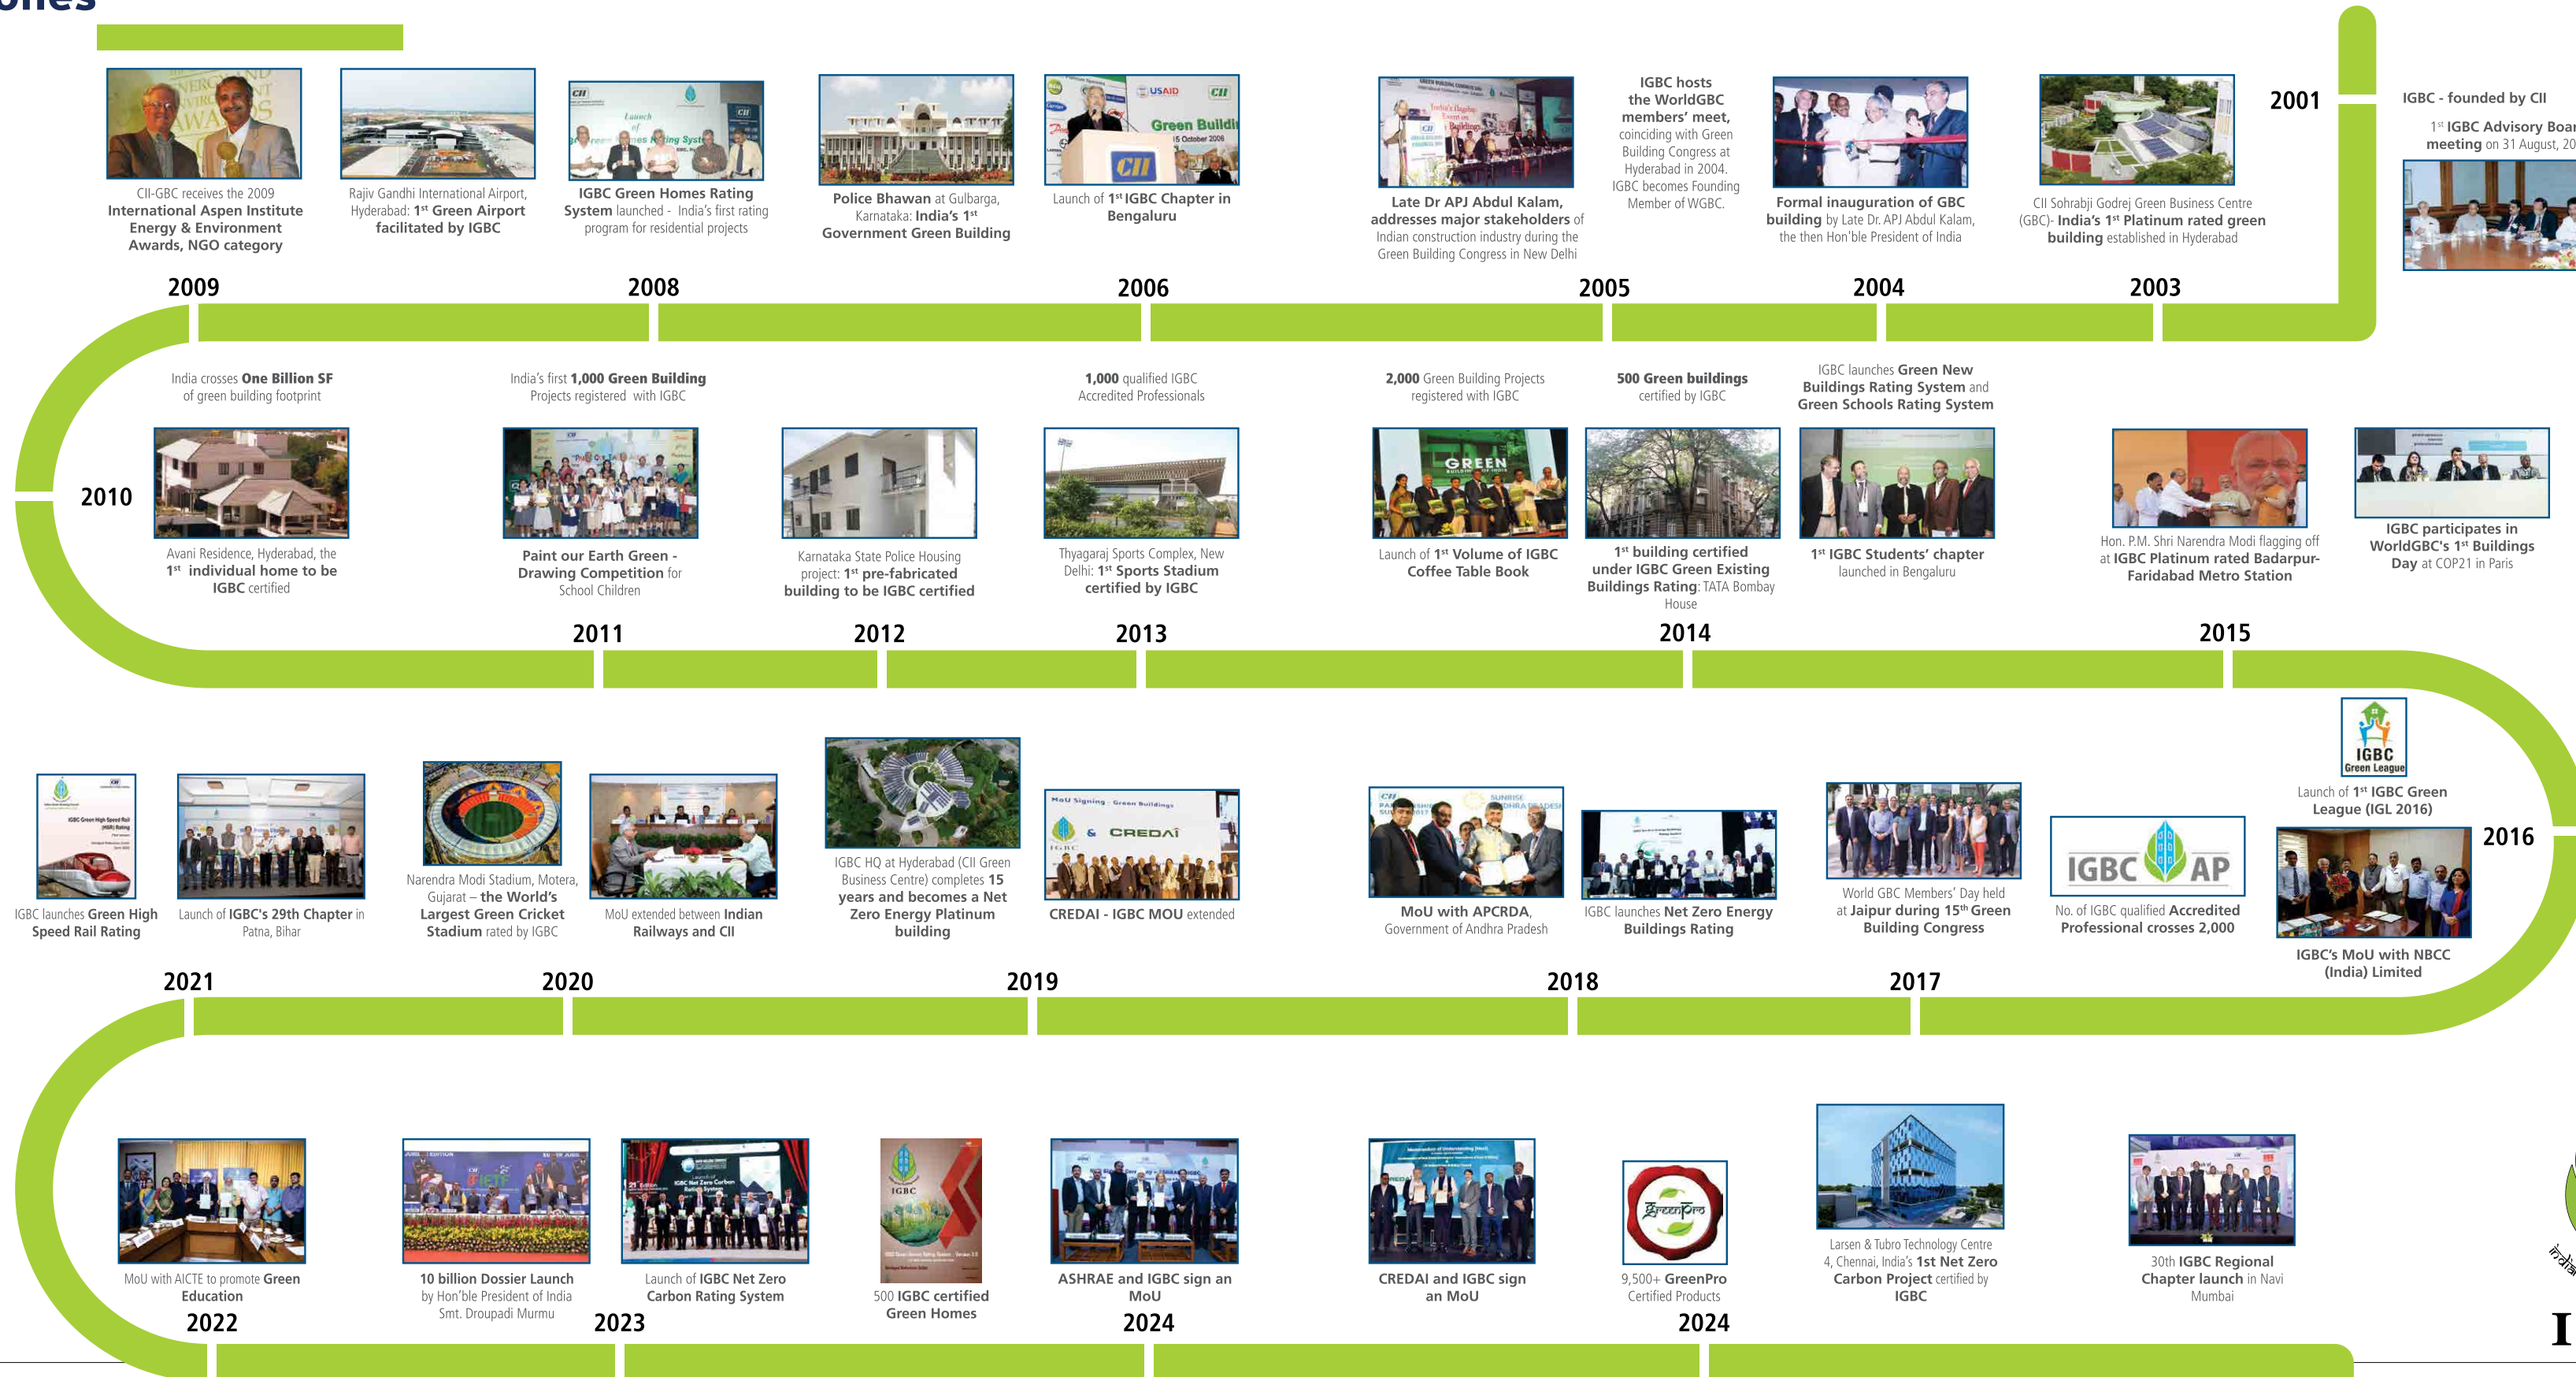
ones

CII-GBC receives the 2009 International Aspen Institute Energy & Environment Awards, NGO category

Rajiv Gandhi International Airport, Hyderabad: 1st Green Airport facilitated by IGBC

IGBC Green Homes Rating System launched - India's first rating program for residential projects

Police Bhawan at Gulbarga, Karnataka: India's 1st Government Green Building

Launch of 1st IGBC Chapter in Bengaluru

Late Dr APJ Abdul Kalam, addresses major stakeholders of Indian construction industry during the Green Building Congress in New Delhi

IGBC hosts the WorldGBC members' meet, coinciding with Green Building Congress at Hyderabad in 2004. IGBC becomes Founding Member of WGBC.

Formal inauguration of GBC building by Late Dr. APJ Abdul Kalam, the then Hon'ble President of India

CII Sohrabji Godrej Green Business Centre (GBC)- India's 1st Platinum rated green building established in Hyderabad

2001

IGBC - founded by CII

1st IGBC Advisory Boar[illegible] meeting on 31 August, 20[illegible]

2009 2008 2006 2005 2004 2003

India crosses One Billion SF of green building footprint

India's first 1,000 Green Building Projects registered with IGBC

1,000 qualified IGBC Accredited Professionals

2,000 Green Building Projects registered with IGBC

500 Green buildings certified by IGBC

IGBC launches Green New Buildings Rating System and Green Schools Rating System

2010

Avani Residence, Hyderabad, the 1st individual home to be IGBC certified

Paint our Earth Green - Drawing Competition for School Children

Karnataka State Police Housing project: 1st pre-fabricated building to be IGBC certified

Thyagaraj Sports Complex, New Delhi: 1st Sports Stadium certified by IGBC

Launch of 1st Volume of IGBC Coffee Table Book

1st building certified under IGBC Green Existing Buildings Rating: TATA Bombay House

1st IGBC Students' chapter launched in Bengaluru

Hon. P.M. Shri Narendra Modi flagging off at IGBC Platinum rated Badarpur-Faridabad Metro Station

IGBC participates in WorldGBC's 1st Buildings Day at COP21 in Paris

2011 2012 2013 2014 2015

IGBC Green League

Launch of 1st IGBC Green League (IGL 2016)

2016

IGBC launches Green High Speed Rail Rating

Launch of IGBC's 29th Chapter in Patna, Bihar

Narendra Modi Stadium, Motera, Gujarat – the World's Largest Green Cricket Stadium rated by IGBC

MoU extended between Indian Railways and CII

IGBC HQ at Hyderabad (CII Green Business Centre) completes 15 years and becomes a Net Zero Energy Platinum building

CREDAI - IGBC MOU extended

MoU with APCRDA, Government of Andhra Pradesh

IGBC launches Net Zero Energy Buildings Rating

World GBC Members' Day held at Jaipur during 15th Green Building Congress

IGBC AP

No. of IGBC qualified Accredited Professional crosses 2,000

IGBC's MoU with NBCC (India) Limited

2021 2020 2019 2018 2017

MoU with AICTE to promote Green Education

10 billion Dossier Launch by Hon'ble President of India Smt. Droupadi Murmu

Launch of IGBC Net Zero Carbon Rating System

500 IGBC certified Green Homes

ASHRAE and IGBC sign an MoU

CREDAI and IGBC sign an MoU

9,500+ GreenPro Certified Products

Larsen & Tubro Technology Centre 4, Chennai, India's 1st Net Zero Carbon Project certified by IGBC

30th IGBC Regional Chapter launch in Navi Mumbai

2022 2023 2024 2024

I